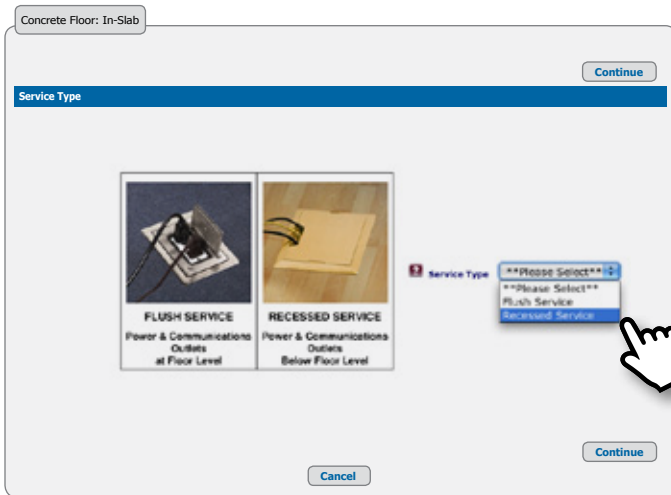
Concrete Floor: In-Slab

Continue

Service Type

FLUSH SERVICE

Power & Communications Outlets at Floor Level

RECESSED SERVICE

Power & Communications Outlets Below Floor Level

Service Type

**Please Select**

**Please Select**
Flush Service
Recessed Service

Continue

Cancel